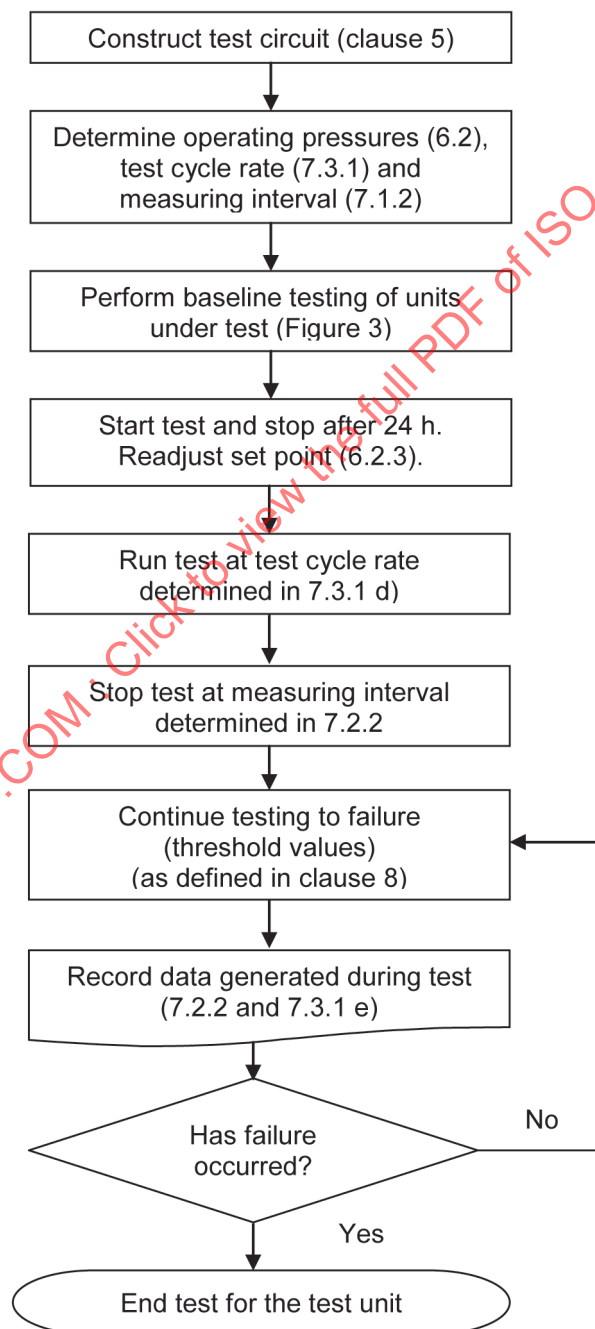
Construct test circuit (clause 5)

Determine operating pressures (6.2), test cycle rate (7.3.1) and measuring interval (7.1.2)

Perform baseline testing of units under test (Figure 3)

Start test and stop after 24 h. Readjust set point (6.2.3).

Run test at test cycle rate determined in 7.3.1 d)

Stop test at measuring interval determined in 7.2.2

Continue testing to failure (threshold values) (as defined in clause 8)

Record data generated during test (7.2.2 and 7.3.1 e)

Has failure occurred?

No

Yes

End test for the test unit

.COM : Click to view the full PDF of ISO